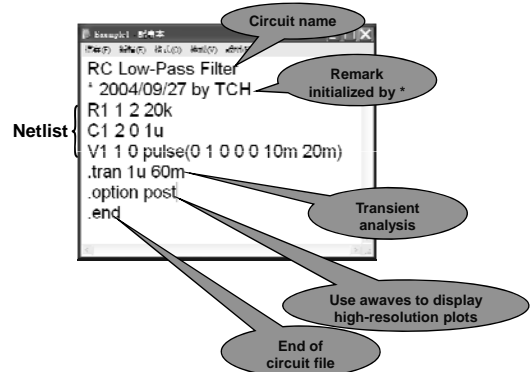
Example1 - 記事本

檔案(F) 編輯(E) 格式(O) 檢視(V) 說明(H)

Circuit name

RC Low-Pass Filter
* 2004/09/27 by TCH

Remark initialized by *

Netlist

R1 1 2 20k
C1 2 0 1u
V1 1 0 pulse(0 1 0 0 0 10m 20m)
.tran 1u 60m
.option post
.end

Transient analysis

Use awaves to display high-resolution plots

End of circuit file